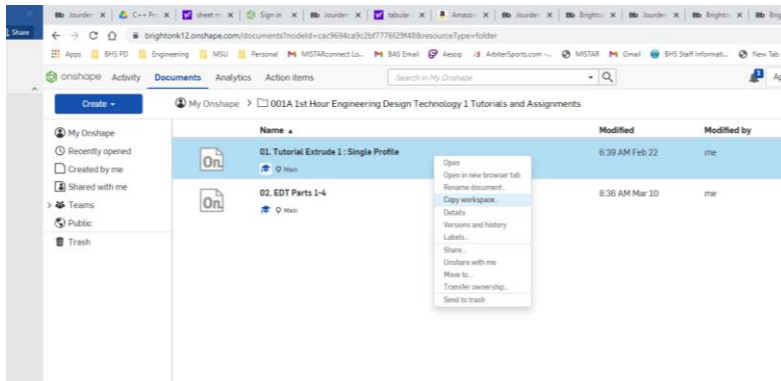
Share

Bb Jourder | C++ Pr | sheet m | Sign in | Bb Jourder | tabular | Amazon | Bb Jourder | Bb Brighton | Bb Jourder | Bb Brighton | Bb Bri

brightonk12.onshape.com/documents?nodeId=cac9694ca9c2bf7776f29f48&resourceType=folder

Apps | BHS PD | Engineering | MSU | Personal | MISTARconnect Lo... | BAS Email | Aesop | ArbiterSports.com -... | MISTAR | Gmail | BHS Staff Informati... | New Tab

onshape Activity Documents Analytics Action items

Search in My Onshape

Ap

Create

My Onshape > 001A 1st Hour Engineering Design Technology 1 Tutorials and Assignments

My Onshape
Recently opened
Created by me
Shared with me
Teams
Public
Trash

| Name ▲ | Modified | Modified by |
|---|---|---|
| 01. Tutorial Extrude 1 : Single Profile Main | 6:39 AM Feb 22 | me |
| 02. EDT Parts 1-4 Main | 8:36 AM Mar 10 | me |

Open
Open in new browser tab
Rename document...
Copy workspace...
Details
Versions and history
Labels...
Share...
Unshare with me
Move to...
Transfer ownership...
Send to trash